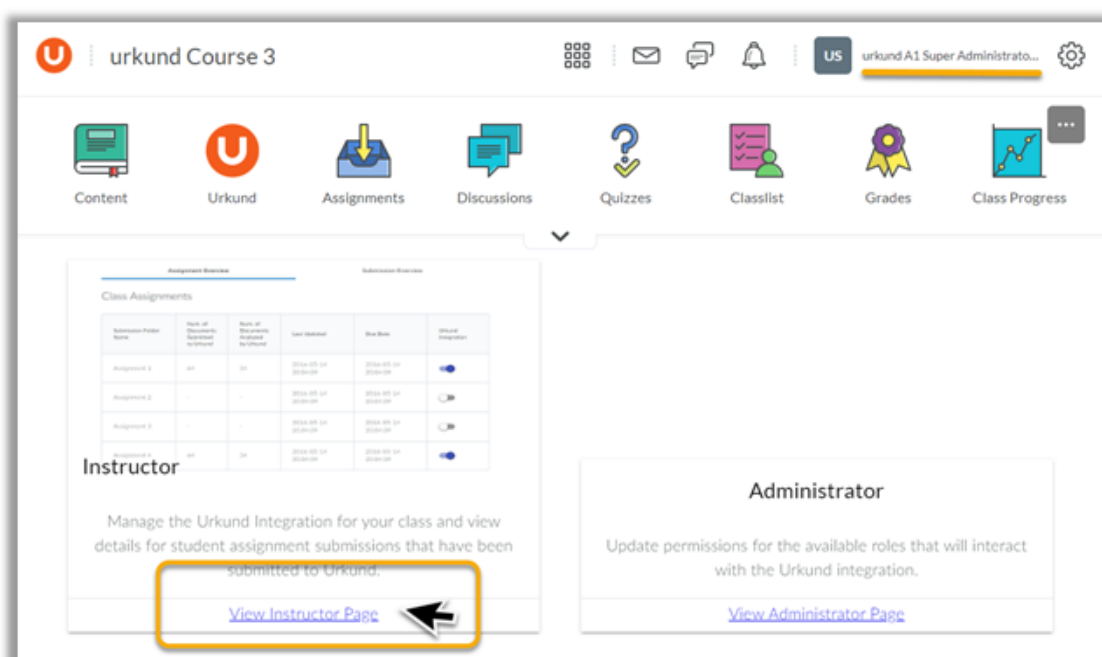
urkund Course 3

US urkund A1 Super Administrato...

Content Urkund Assignments Discussions Quizzes Classlist Grades Class Progress

Assignment Overview Submission Overview

Class Assignments

| Submission Folder Name | Num. of Documents Submitted to Urkund | Num. of Documents Analyzed by Urkund | Last Updated | Due Date | Urkund Integration |
|---|---|---|---|---|---|
| Assignment 1 | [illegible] | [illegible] | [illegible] | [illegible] | |
| Assignment 2 | - | - | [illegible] | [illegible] | |
| Assignment 3 | - | - | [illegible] | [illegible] | |
| Assignment 4 | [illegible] | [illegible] | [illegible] | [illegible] | |

Instructor

Manage the Urkund Integration for your class and view details for student assignment submissions that have been submitted to Urkund.

View Instructor Page

Administrator

Update permissions for the available roles that will interact with the Urkund integration.

View Administrator Page